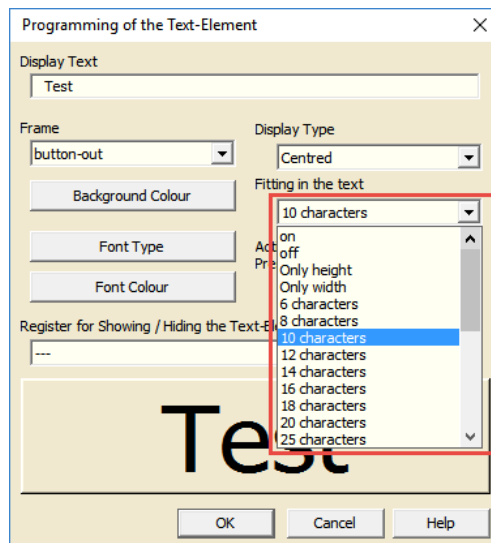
Programming of the Text-Element

Display Text

Test

Frame

button-out

Display Type

Centred

Background Colour

Fitting in the text

10 characters

on
off
Only height
Only width
6 characters
8 characters
10 characters
12 characters
14 characters
16 characters
18 characters
20 characters
25 characters

Font Type

Act
Pre

Font Colour

Register for Showing / Hiding the Text-El

---

Test

OK

Cancel

Help